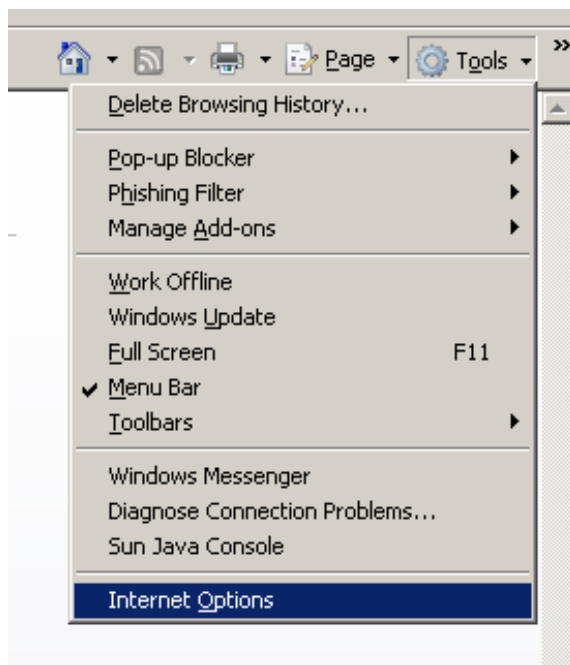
Page Tools »

Delete Browsing History...

Pop-up Blocker
Phishing Filter
Manage Add-ons

Work Offline
Windows Update
Full Screen F11
Menu Bar
Toolbars

Windows Messenger
Diagnose Connection Problems...
Sun Java Console

Internet Options